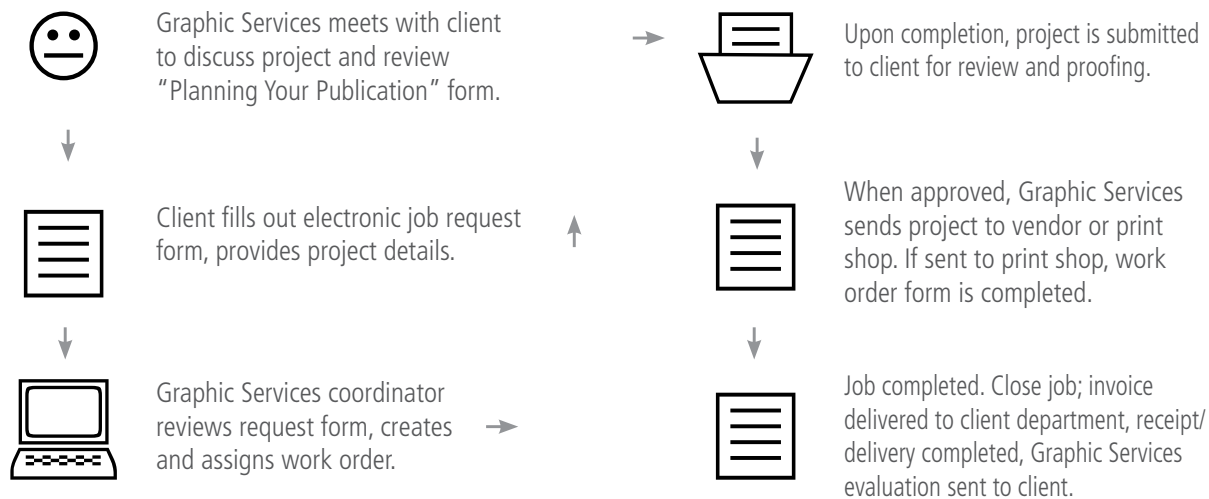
Graphic Services meets with client to discuss project and review "Planning Your Publication" form.

Client fills out electronic job request form, provides project details.

Graphic Services coordinator reviews request form, creates and assigns work order.

Upon completion, project is submitted to client for review and proofing.

When approved, Graphic Services sends project to vendor or print shop. If sent to print shop, work order form is completed.

Job completed. Close job; invoice delivered to client department, receipt/delivery completed, Graphic Services evaluation sent to client.